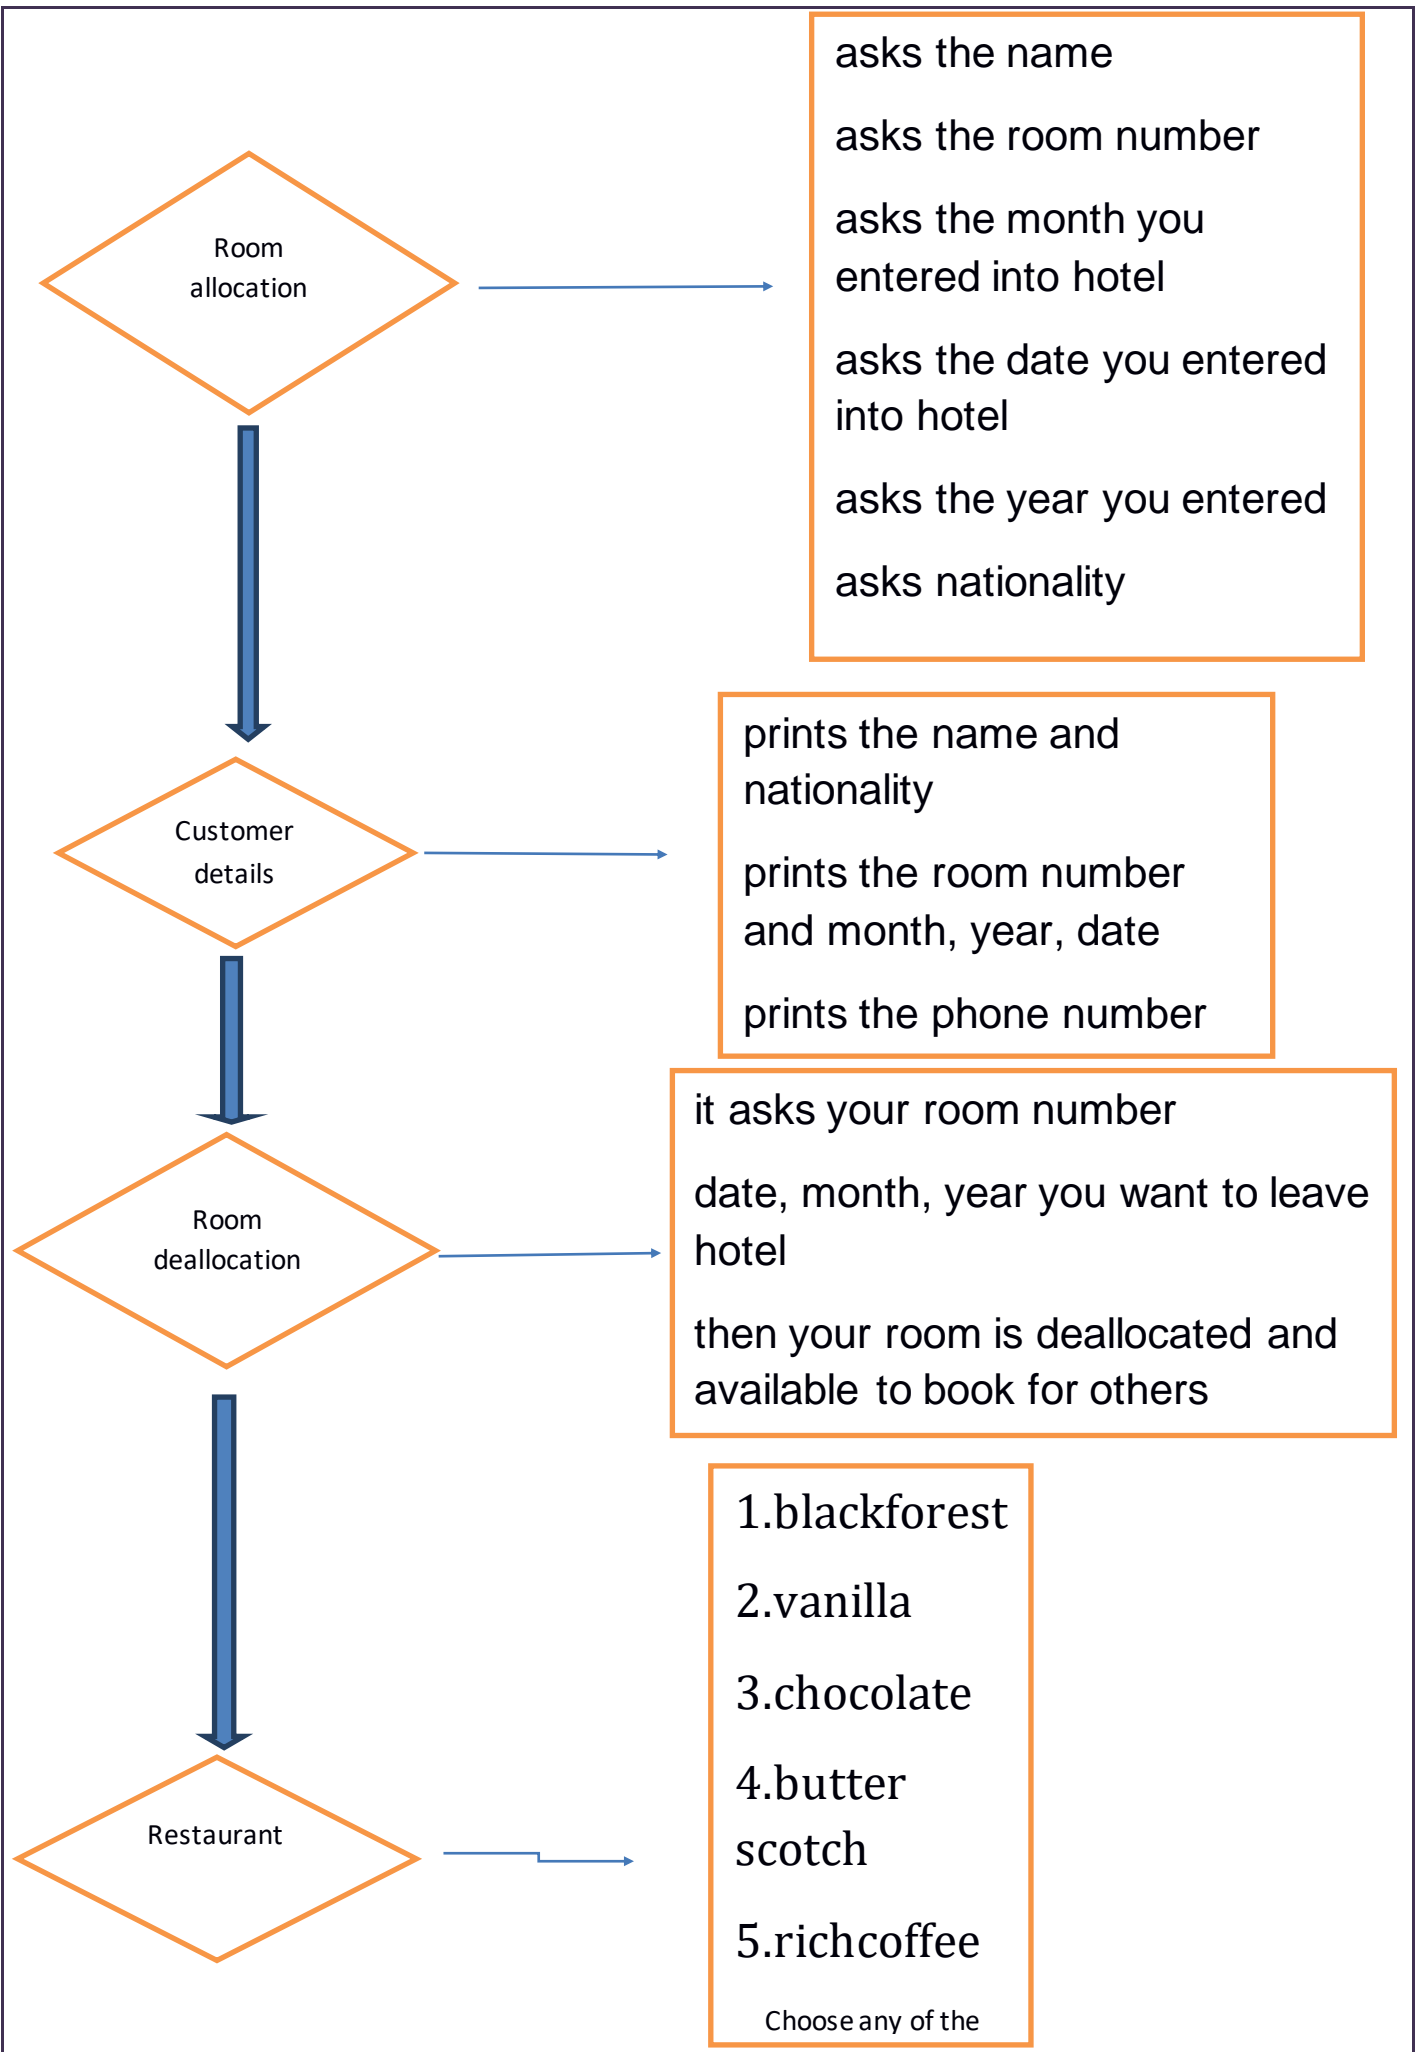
Room allocation

asks the name

asks the room number

asks the month you entered into hotel

asks the date you entered into hotel

asks the year you entered

asks nationality

Customer details

prints the name and nationality

prints the room number and month, year, date

prints the phone number

Room deallocation

it asks your room number

date, month, year you want to leave hotel

then your room is deallocated and available to book for others

Restaurant

1.blackforest

2.vanilla

3.chocolate

4.butter scotch

5.richcoffee

Choose any of the